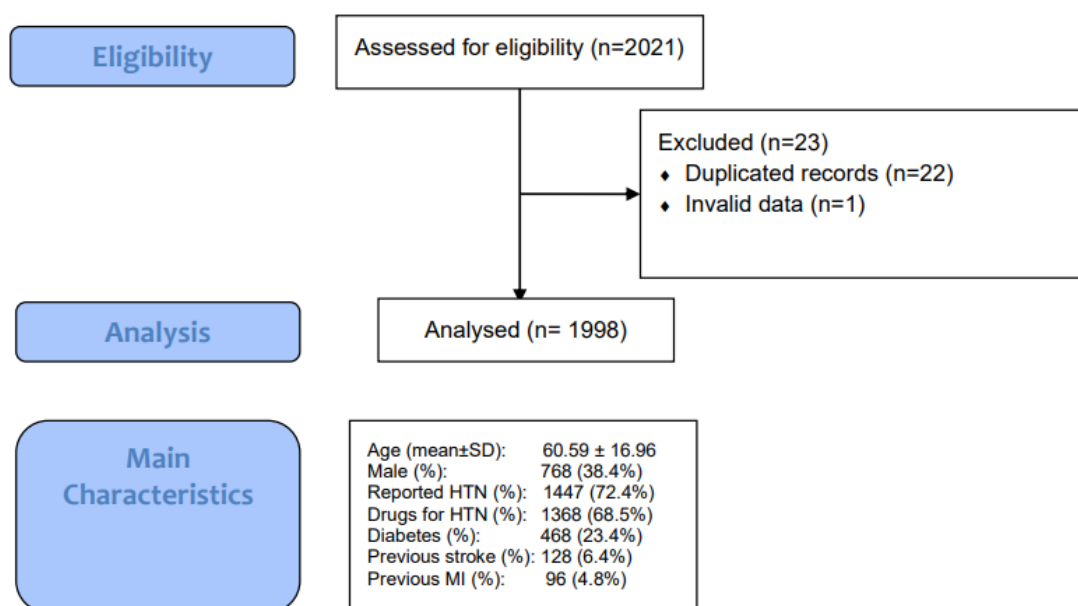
Eligibility

Assessed for eligibility (n=2021)

Excluded (n=23)
- Duplicated records (n=22)
- Invalid data (n=1)

Analysis

Analysed (n= 1998)

Main Characteristics

Age (mean±SD): 60.59 ± 16.96
Male (%): 768 (38.4%)
Reported HTN (%): 1447 (72.4%)
Drugs for HTN (%): 1368 (68.5%)
Diabetes (%): 468 (23.4%)
Previous stroke (%): 128 (6.4%)
Previous MI (%): 96 (4.8%)